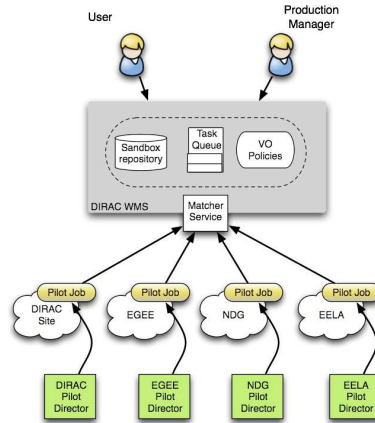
User

Production Manager

Sandbox repository

Task Queue

VO Policies

DIRAC WMS

Matcher Service

Pilot Job

DIRAC Site

Pilot Job

EGEE

Pilot Job

NDG

Pilot Job

EELA

DIRAC Pilot Director

EGEE Pilot Director

NDG Pilot Director

EELA Pilot Director